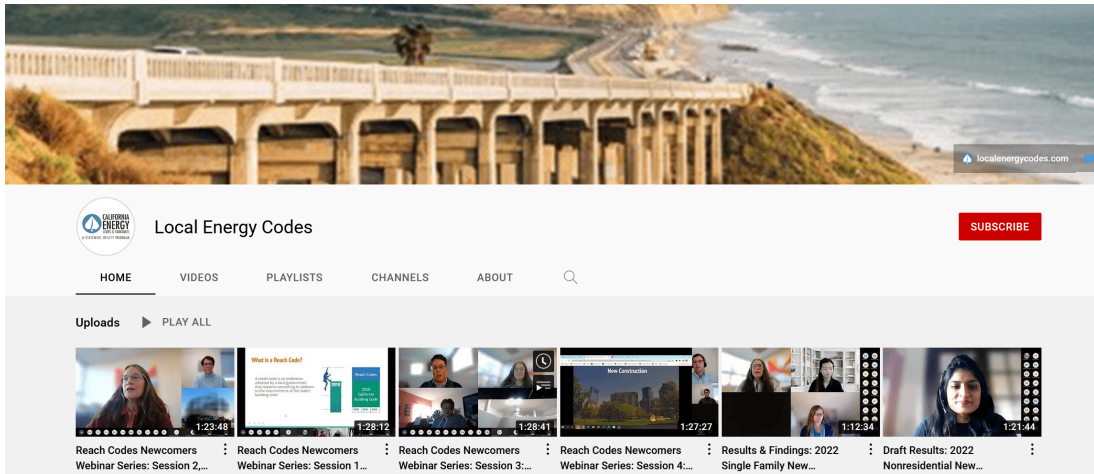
localenergycodes.com

CALIFORNIA ENERGY CODES & STANDARDS A STATEWIDE UTILITY PROGRAM

Local Energy Codes

SUBSCRIBE

HOME VIDEOS PLAYLISTS CHANNELS ABOUT

Uploads PLAY ALL

1:23:48
Reach Codes Newcomers Webinar Series: Session 2,...

What is a Reach Code?
Reach Codes
2019 California Building Code
1:28:12
Reach Codes Newcomers Webinar Series: Session 1...

1:28:41
Reach Codes Newcomers Webinar Series: Session 3:...

New Construction
1:27:27
Reach Codes Newcomers Webinar Series: Session 4:...

1:12:34
Results & Findings: 2022 Single Family New...

1:21:44
Draft Results: 2022 Nonresidential New...